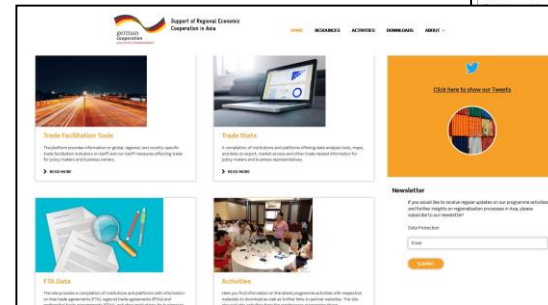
german cooperation

Support of Regional Economic Cooperation in Asia

HOME RESOURCES ACTIVITIES DOWNLOADS ABOUT

Trade Facilitation Tools

The platform provides information on global, regional, and country specific trade facilitation indicators on tariff and non-tariff measures affecting trade for policy makers and business owners.

READ MORE

Trade Stats

A compilation of institutions and platforms offering trade analysis tools, maps and data on export, market access and other trade related information for policy makers and business representatives.

READ MORE

Click here to show our Tweets

Newsletter

If you would like to receive regular updates on our programme activities and further insights on regionalisation processes in Asia, please subscribe to our newsletter!

Data Protection

Email

SUBMIT

FTA Data

The site provides a compilation of institutions and platforms with information on free trade agreements (FTA), regional trade agreements (RTAs) and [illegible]

Activities

Here you find information on the latest programme activities with respective materials to download as well as further links to partner websites. The site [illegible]